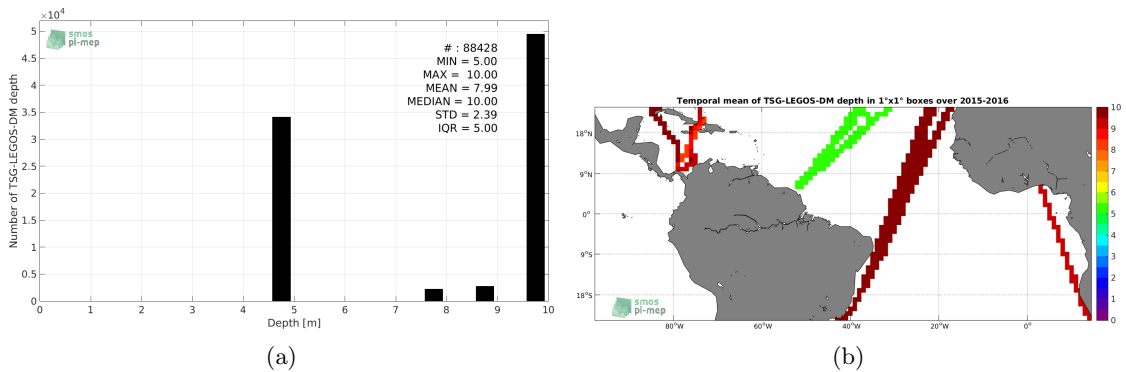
$\times 10^4$
5
4.5
4
3.5
3
2.5
2
1.5
1
0.5
0
Number of TSG-LEGOS-DM depth
smos
pi-mep
# : 88428
MIN = 5.00
MAX = 10.00
MEAN = 7.99
MEDIAN = 10.00
STD = 2.39
IQR = 5.00
0 1 2 3 4 5 6 7 8 9 10
Depth [m]

(a)

Temporal mean of TSG-LEGOS-DM depth in 1°x1° boxes over 2015-2016
18°N
9°N
0°
9°S
18°S
80°W 60°W 40°W 20°W 0°
smos
pi-mep
10
9
8
7
6
5
4
3
2
1
0

(b)